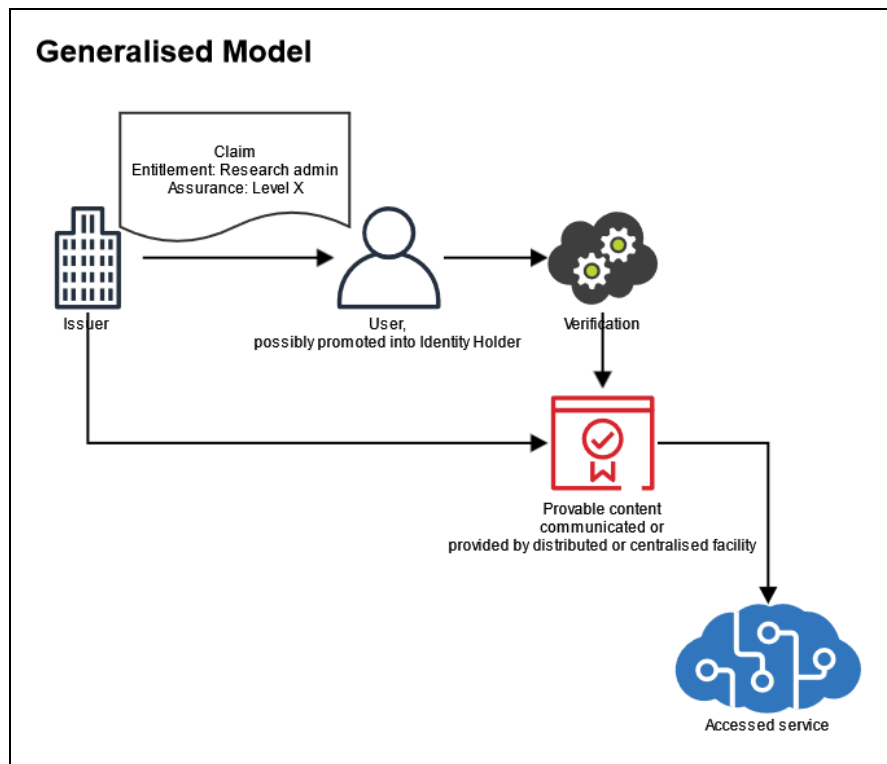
Generalised Model

Claim
Entitlement: Research admin
Assurance: Level X

Issuer

User,
possibly promoted into Identity Holder

Verification

Provable content
communicated or
provided by distributed or centralised facility

Accessed service